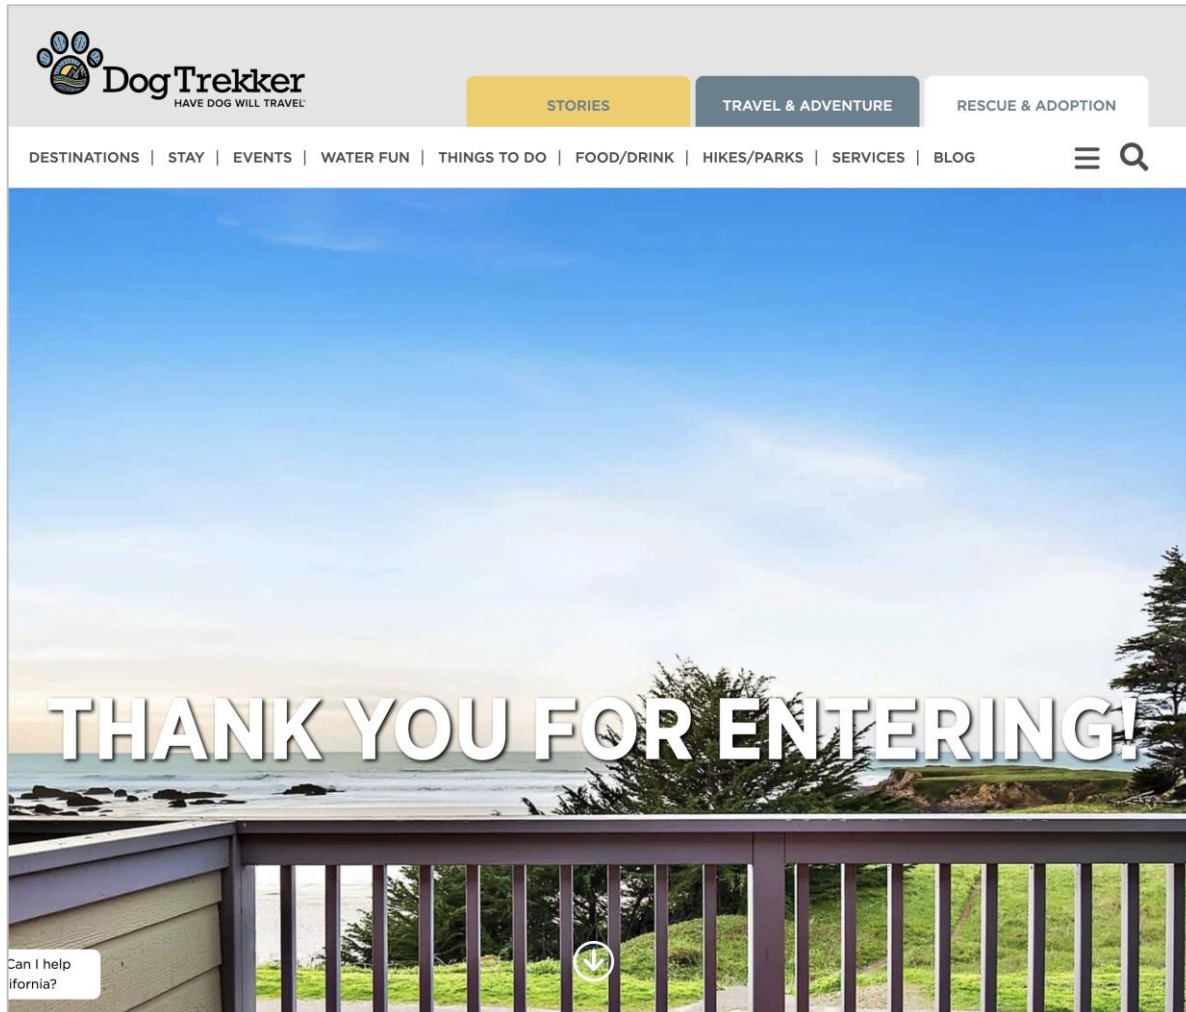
DogTrekker
HAVE DOG WILL TRAVEL

STORIES
TRAVEL & ADVENTURE
RESCUE & ADOPTION

DESTINATIONS | STAY | EVENTS | WATER FUN | THINGS TO DO | FOOD/DRINK | HIKES/PARKS | SERVICES | BLOG

THANK YOU FOR ENTERING!

Can I help
ifornia?